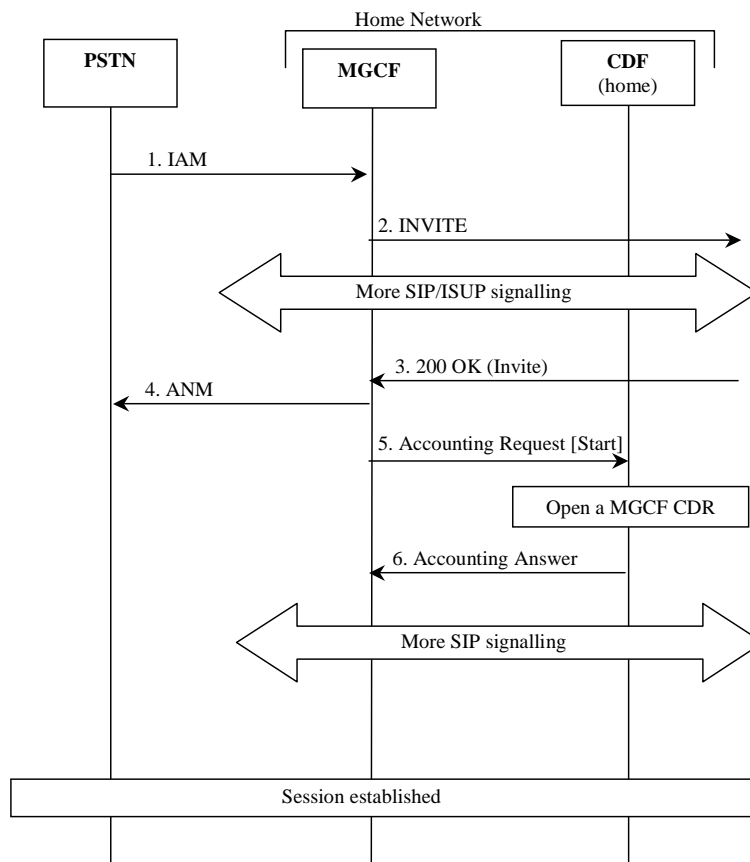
Home Network

PSTN

MGCF

CDF
(home)

1. IAM

2. INVITE

More SIP/ISUP signalling

3. 200 OK (Invite)

4. ANM

5. Accounting Request [Start]

Open a MGCF CDR

6. Accounting Answer

More SIP signalling

Session established